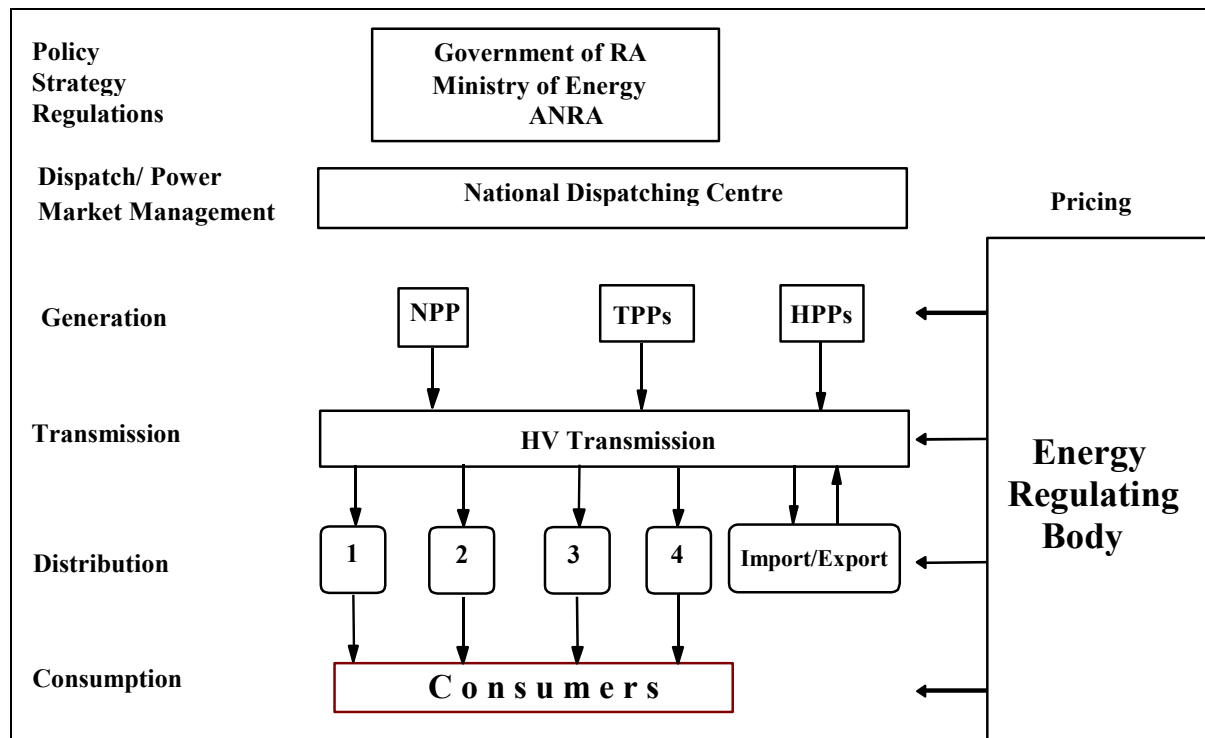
Policy
Strategy
Regulations

Government of RA
Ministry of Energy
ANRA

Dispatch/ Power
Market Management

National Dispatching Centre

Pricing

Generation

NPP

TPPs

HPPs

Transmission

HV Transmission

Energy
Regulating
Body

Distribution

1

2

3

4

Import/Export

Consumption

Consumers